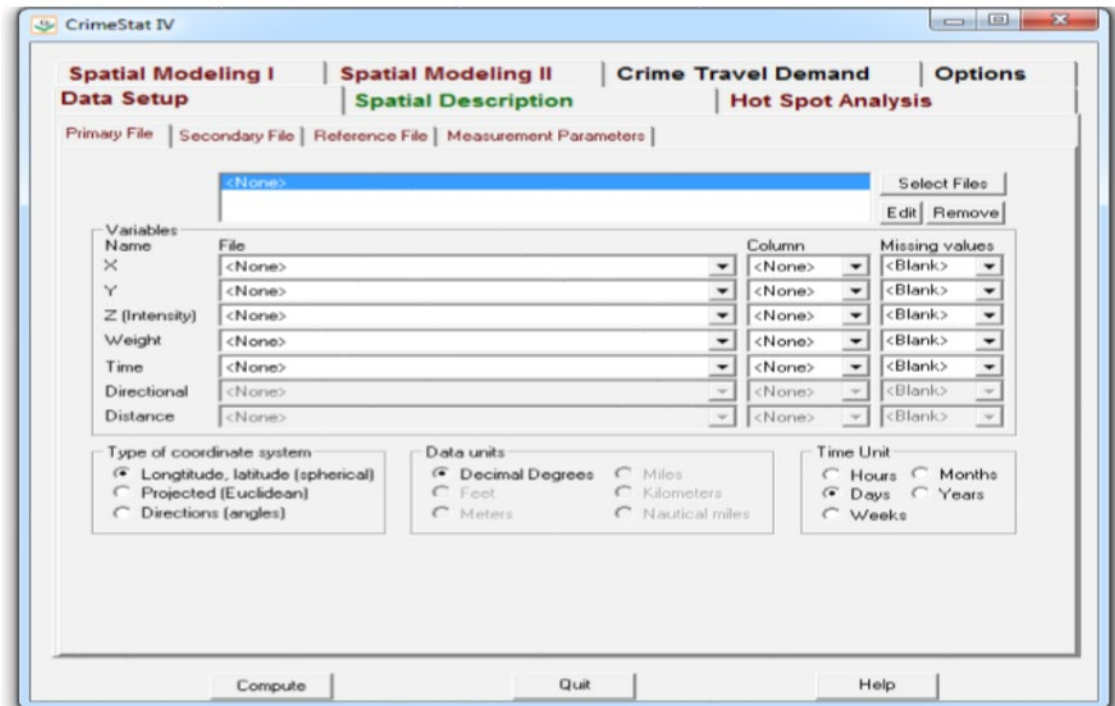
CrimeStat IV

Spatial Modeling I | Spatial Modeling II | Crime Travel Demand | Options
Data Setup | Spatial Description | Hot Spot Analysis

Primary File | Secondary File | Reference File | Measurement Parameters

<None>

Select Files
Edit Remove

Variables

| Name | File | Column | Missing values |
|---|---|---|---|
| X | <None> | <None> | <Blank> |
| Y | <None> | <None> | <Blank> |
| Z (Intensity) | <None> | <None> | <Blank> |
| Weight | <None> | <None> | <Blank> |
| Time | <None> | <None> | <Blank> |
| Directional | <None> | <None> | <Blank> |
| Distance | <None> | <None> | <Blank> |

Type of coordinate system
Longtitude, latitude (spherical)
Projected (Euclidean)
Directions (angles)

Data units
Decimal Degrees
Miles
Feet
Kilometers
Meters
Nautical miles

Time Unit
Hours
Months
Days
Years
Weeks

Compute
Quit
Help